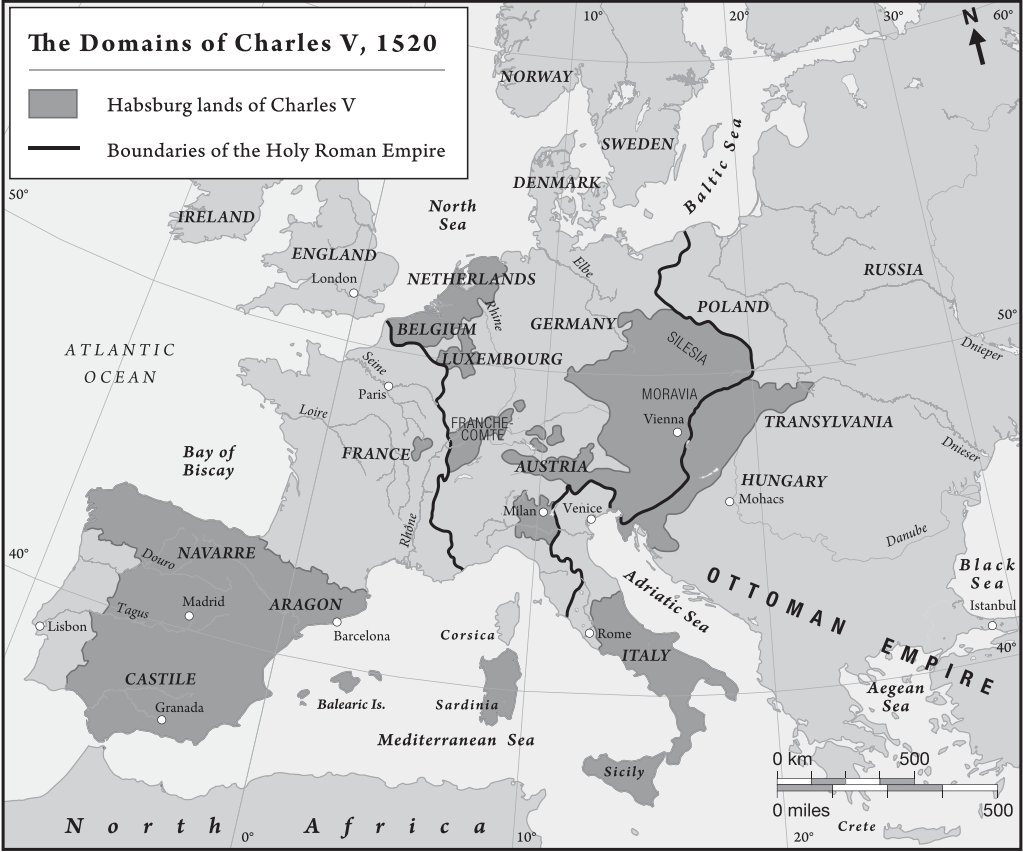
The Domains of Charles V, 1520

Habsburg lands of Charles V

Boundaries of the Holy Roman Empire

10° 20° 30° 60° N

NORWAY

SWEDEN

DENMARK

Baltic Sea

50°

IRELAND

North Sea

ENGLAND

London

NETHERLANDS

Elbe

RUSSIA

POLAND

Rhine

BELGIUM

GERMANY

SILESIA

50°

ATLANTIC OCEAN

LUXEMBOURG

Dnieper

Seine

Paris

MORAVIA

Loire

Vienna

FRANCHE-COMTE

TRANSYLVANIA

Bay of Biscay

FRANCE

Dniester

AUSTRIA

HUNGARY

Mohacs

Milan

Venice

Rhône

Danube

40°

NAVARRE

Douro

OTTOMAN EMPIRE

Black Sea

Tagus

Madrid

ARAGON

Adriatic Sea

Istanbul

Lisbon

Barcelona

Corsica

Rome

40°

ITALY

CASTILE

Aegean Sea

Granada

Balearic Is.

Sardinia

Mediterranean Sea

0 km 500

Sicily

0 miles 500

Crete

North Africa

0° 10° 20°